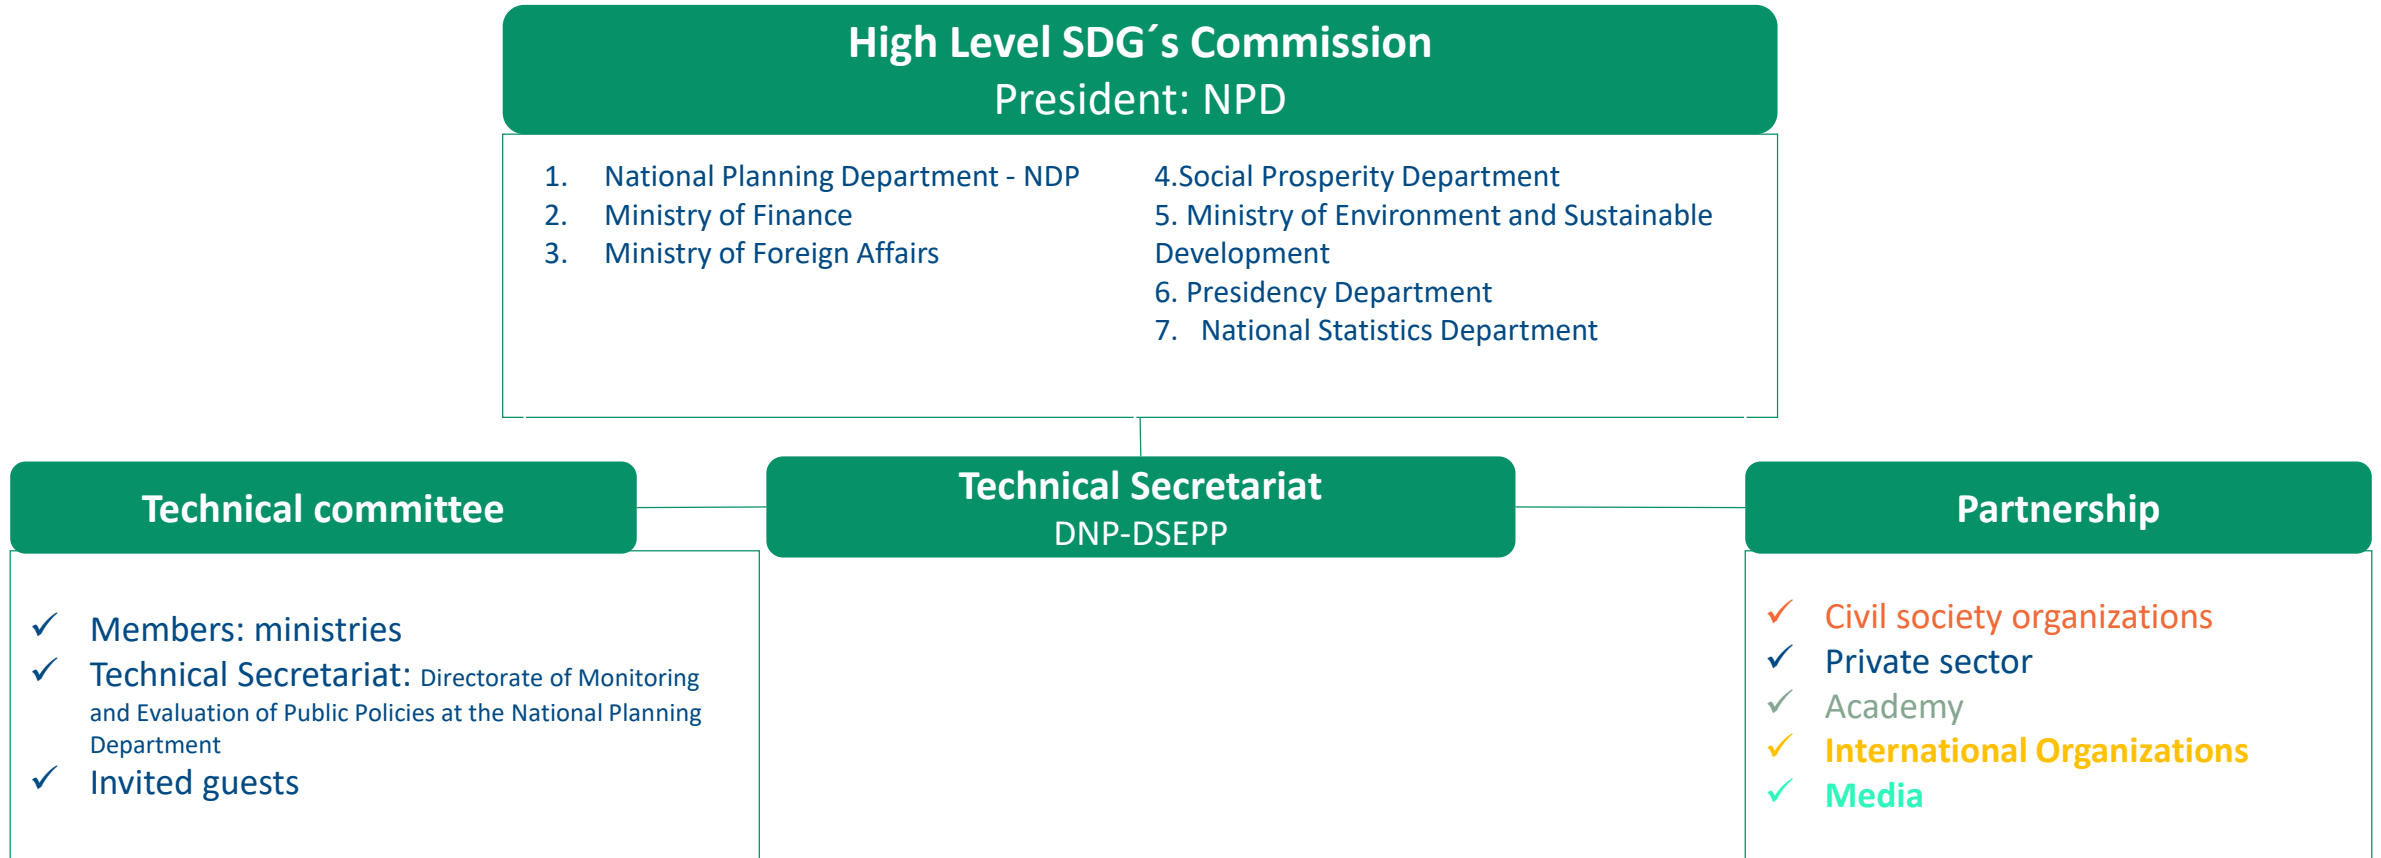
High Level SDG´s Commission
President: NPD

1. National Planning Department - NDP
2. Ministry of Finance
3. Ministry of Foreign Affairs

4.Social Prosperity Department
5. Ministry of Environment and Sustainable Development
6. Presidency Department
7. National Statistics Department

Technical committee

✓ Members: ministries
✓ Technical Secretariat: Directorate of Monitoring and Evaluation of Public Policies at the National Planning Department
✓ Invited guests

Technical Secretariat
DNP-DSEPP

Partnership

✓ Civil society organizations
✓ Private sector
✓ Academy
✓ International Organizations
✓ Media